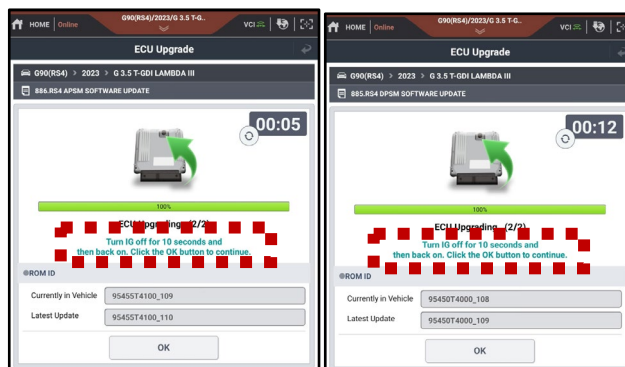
HOME Online G90(RS4)/2023/G 3.5 T-G.. VCI

ECU Upgrade

G90(RS4) > 2023 > G 3.5 T-GDI LAMBDA III

886.RS4 APSM SOFTWARE UPDATE

00:05

100%

ECU Upgrading (2/2)

Turn IG off for 10 seconds and then back on. Click the OK button to continue.

ROM ID

Currently in Vehicle 95455T4100_109

Latest Update 95455T4100_110

OK

HOME Online G90(RS4)/2023/G 3.5 T-G.. VCI

ECU Upgrade

G90(RS4) > 2023 > G 3.5 T-GDI LAMBDA III

885.RS4 DPSM SOFTWARE UPDATE

00:12

100%

ECU Upgrading (2/2)

Turn IG off for 10 seconds and then back on. Click the OK button to continue.

ROM ID

Currently in Vehicle 95450T4000_108

Latest Update 95450T4000_109

OK